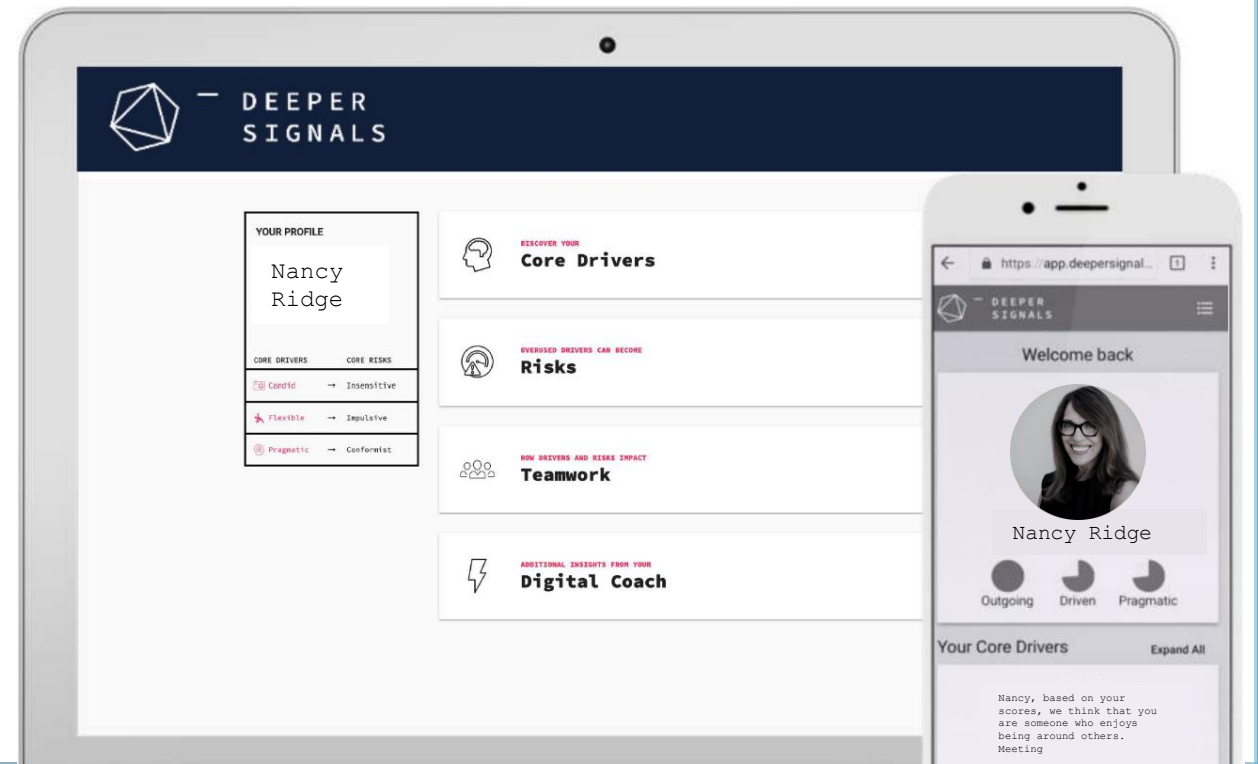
DEEPER SIGNALS

YOUR PROFILE

Nancy Ridge

| CORE DRIVERS | | CORE RISKS |
|---|---|---|
| Candid | → | Insensitive |
| Flexible | → | Impulsive |
| Pragmatic | → | Conformist |

DISCOVER YOUR
Core Drivers

OVERUSED DRIVERS CAN BECOME
Risks

HOW DRIVERS AND RISKS IMPACT
Teamwork

ADDITIONAL INSIGHTS FROM YOUR
Digital Coach

https://app.deepersignal...

DEEPER SIGNALS

Welcome back

Nancy Ridge

Outgoing Driven Pragmatic

Your Core Drivers Expand All

Nancy, based on your scores, we think that you are someone who enjoys being around others. Meeting